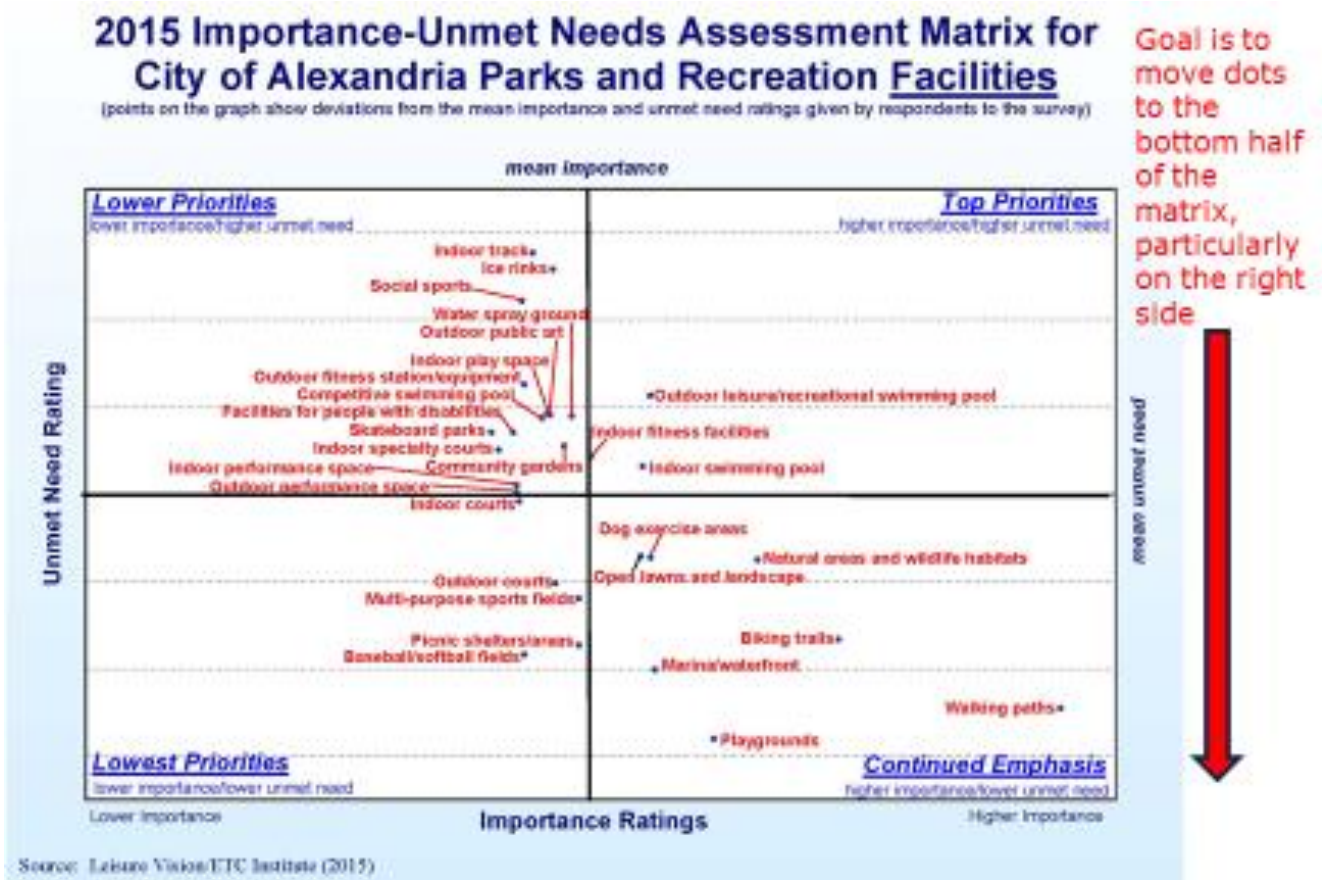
2015 Importance-Unmet Needs Assessment Matrix for City of Alexandria Parks and Recreation Facilities
(points on the graph show deviations from the mean importance and unmet need ratings given by respondents to the survey)

Goal is to move dots to the bottom half of the matrix, particularly on the right side

mean importance

Lower Priorities
lower importance/higher unmet need

Top Priorities
higher importance/higher unmet need

Indoor track
Ice rinks
Social sports
Water spray ground
Outdoor public art
Indoor play space
Outdoor fitness station/equipment
Competitive swimming pool
Facilities for people with disabilities
Skateboard parks
Indoor specialty courts
Indoor performance space
Community gardens
Outdoor performance space
Indoor courts
Outdoor leisure/recreational swimming pool
Indoor fitness facilities
Indoor swimming pool

Unmet Need Rating

mean unmet need

Dog exercise areas
Natural areas and wildlife habitats
Oped lawns and landscape
Outdoor courts
Multi-purpose sports fields
Picnic shelters/areas
Baseball/softball fields
Biking trails
Marina/waterfront
Walking paths
Playgrounds

Lowest Priorities
lower importance/lower unmet need

Continued Emphasis
higher importance/lower unmet need

Lower Importance
Importance Ratings
Higher Importance

Source: Leisure Vision/ETC Institute (2015)